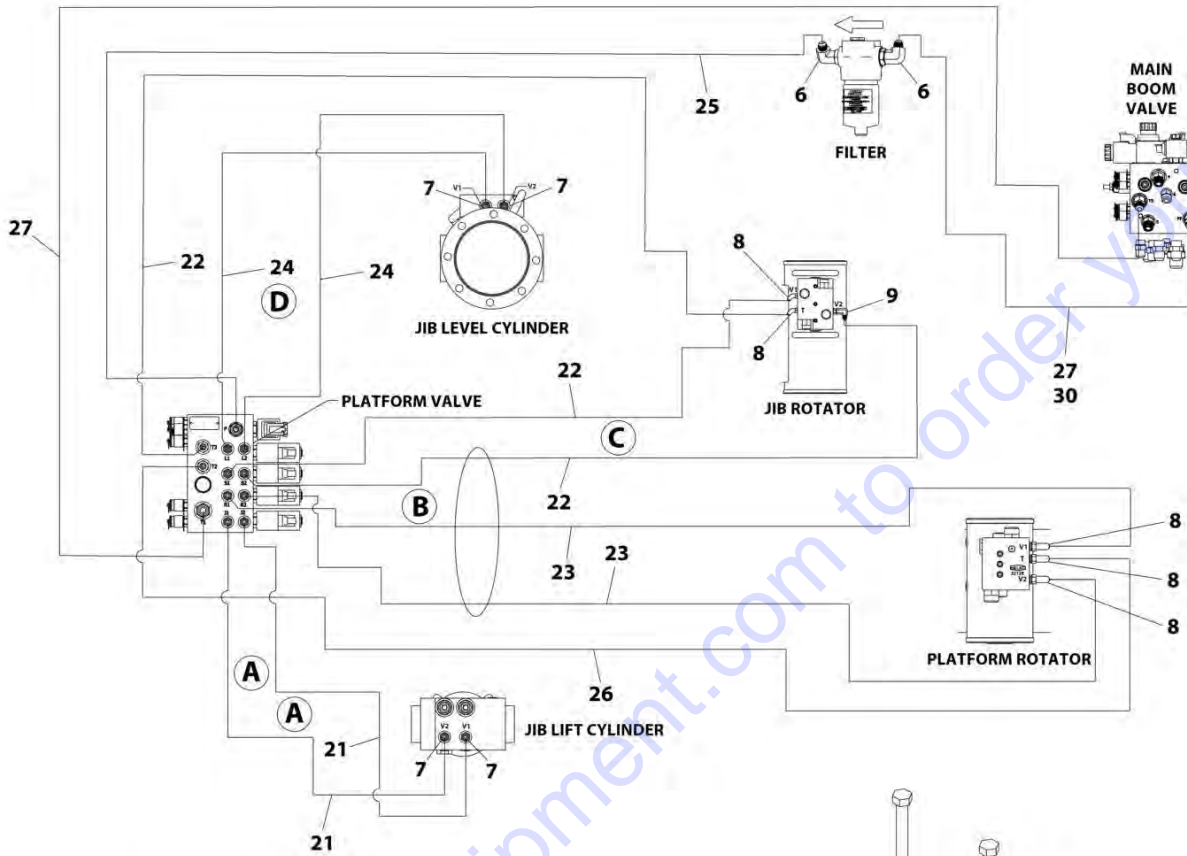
MAIN
BOOM
VALVE

6
6
25
FILTER

7
V1
V2
7
27
22
24
24
D
JIB LEVEL CYLINDER

8
V1
T
V2
9
8
JIB ROTATOR

27
30

PLATFORM VALVE
22
C
22
B
23
23

8
V1
T
V2
8
8
PLATFORM ROTATOR

26
A
A
21
JIB LIFT CYLINDER
V2
V1
7
7
21